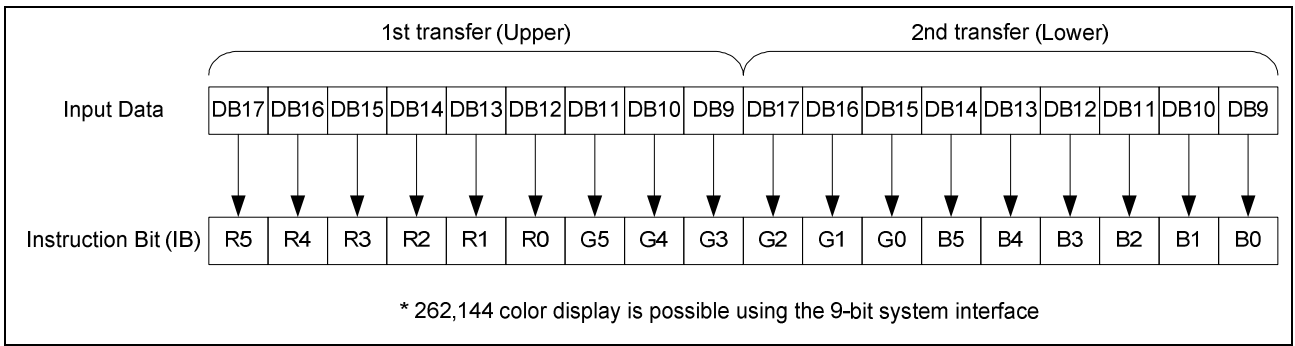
1st transfer (Upper)

2nd transfer (Lower)

| Input Data | DB17 | DB16 | DB15 | DB14 | DB13 | DB12 | DB11 | DB10 | DB9 | DB17 | DB16 | DB15 | DB14 | DB13 | DB12 | DB11 | DB10 | DB9 |
|---|---|---|---|---|---|---|---|---|---|---|---|---|---|---|---|---|---|---|
| Instruction Bit (IB) | R5 | R4 | R3 | R2 | R1 | R0 | G5 | G4 | G3 | G2 | G1 | G0 | B5 | B4 | B3 | B2 | B1 | B0 |

* 262,144 color display is possible using the 9-bit system interface